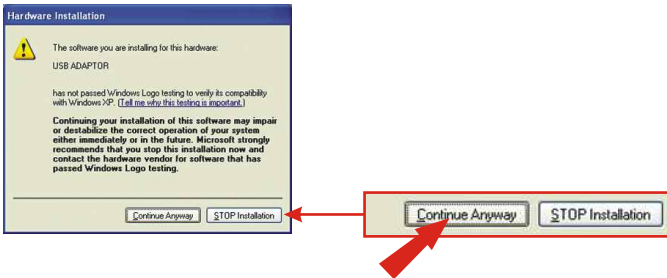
Hardware Installation

The software you are installing for this hardware:

USB ADAPTOR

has not passed Windows Logo testing to verify its compatibility with Windows XP. (Tell me why this testing is important.)

Continuing your installation of this software may impair or destabilize the correct operation of your system either immediately or in the future. Microsoft strongly recommends that you stop this installation now and contact the hardware vendor for software that has passed Windows Logo testing.

Continue Anyway STOP Installation

Continue Anyway STOP Installation